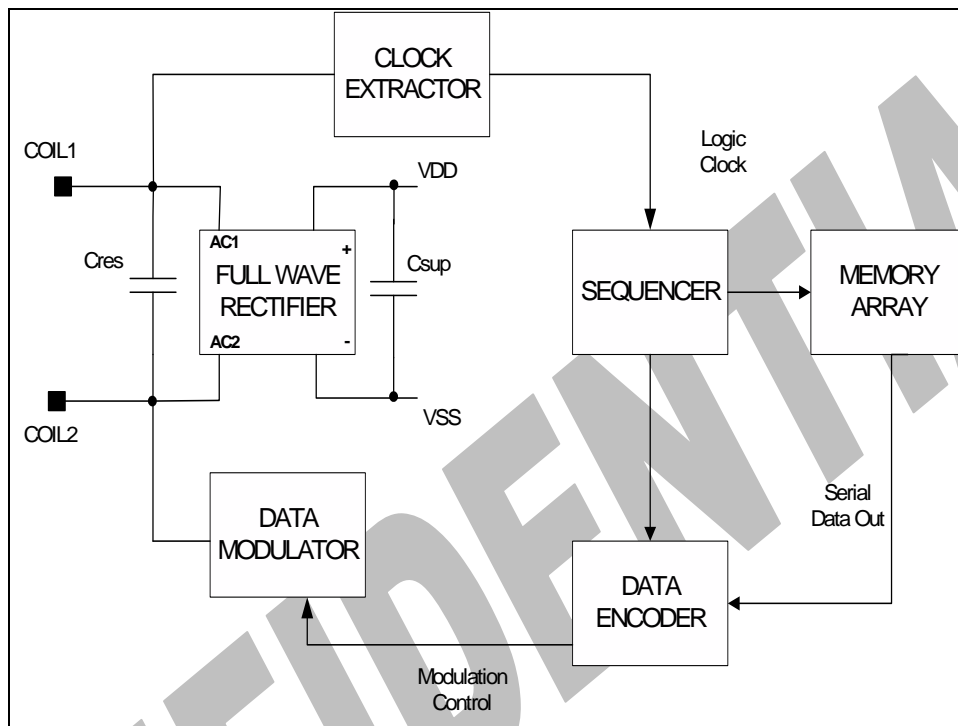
CLOCK EXTRACTOR

Logic Clock

COIL1

VDD

AC1

+

Cres

FULL WAVE RECTIFIER

Csup

SEQUENCER

MEMORY ARRAY

AC2

-

COIL2

VSS

Serial Data Out

DATA MODULATOR

DATA ENCODER

Modulation Control

CONFIDENTIAL